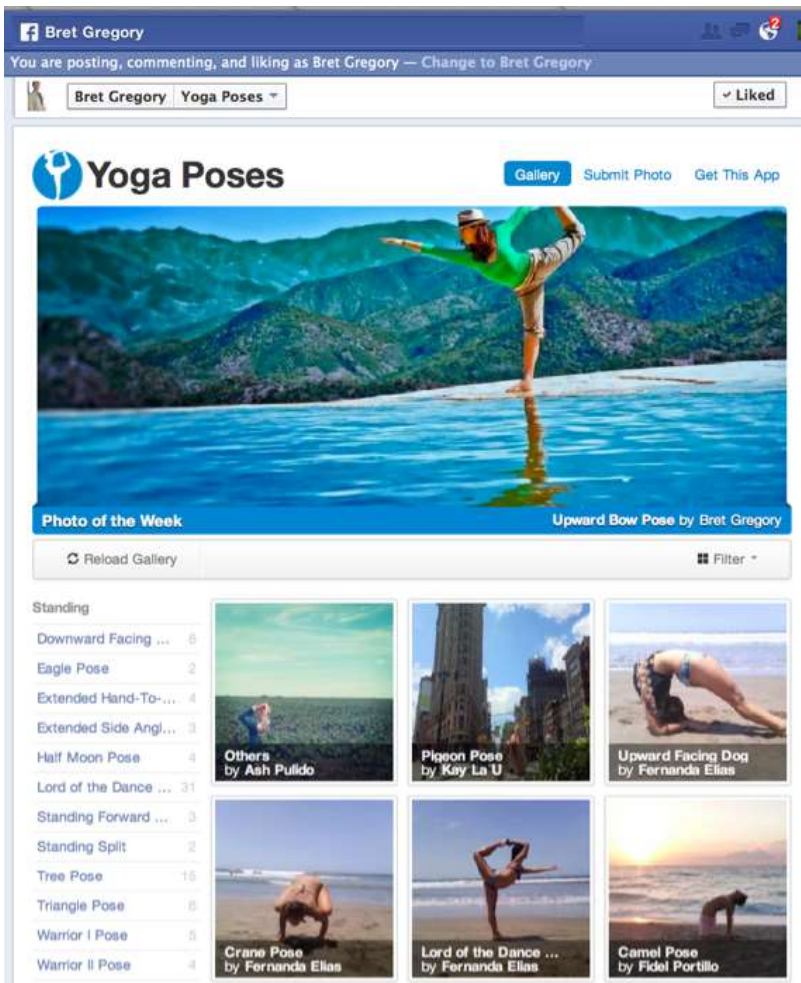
Bret Gregory

You are posting, commenting, and liking as Bret Gregory — Change to Bret Gregory

Bret Gregory | Yoga Poses

✓ Liked

Yoga Poses

Gallery Submit Photo Get This App

Photo of the Week

Upward Bow Pose by Bret Gregory

Reload Gallery

Filter

Standing

Downward Facing ... 6
Eagle Pose 2
Extended Hand-To-... 4
Extended Side Angl... 3
Half Moon Pose 4
Lord of the Dance ... 31
Standing Forward ... 3
Standing Split 2
Tree Pose 16
Triangle Pose 6
Warrior I Pose 5
Warrior II Pose 4

Others
by Ash Pulido

Pigeon Pose
by Kay La U

Upward Facing Dog
by Fernanda Elias

Crane Pose
by Fernanda Elias

Lord of the Dance ...
by Fernanda Elias

Camel Pose
by Fidel Portillo